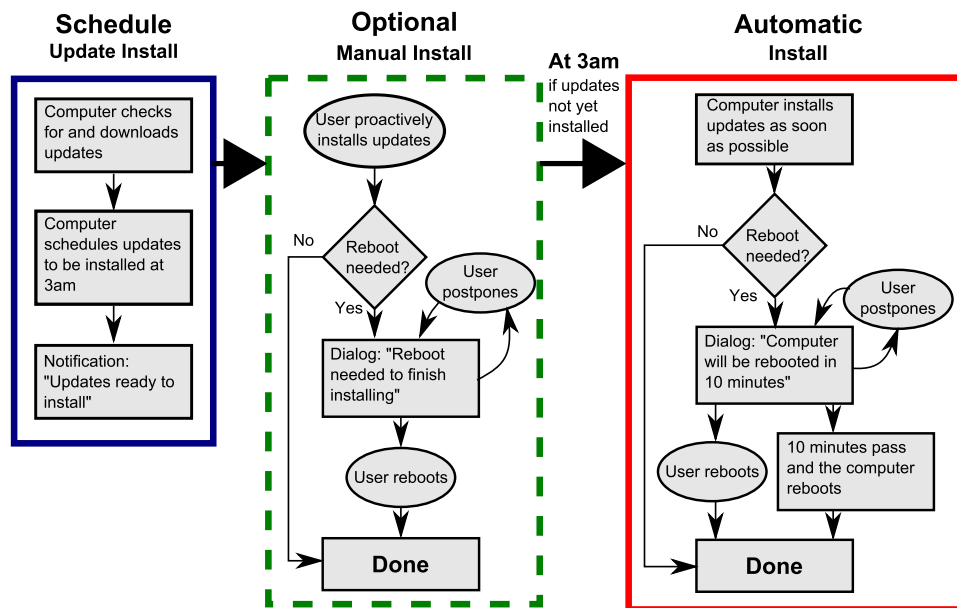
Schedule
Update Install

Computer checks for and downloads updates

Computer schedules updates to be installed at 3am

Notification: "Updates ready to install"

Optional
Manual Install

User proactively installs updates

No

Reboot needed?

Yes

User postpones

Dialog: "Reboot needed to finish installing"

User reboots

Done

At 3am
if updates not yet installed

Automatic
Install

Computer installs updates as soon as possible

No

Reboot needed?

Yes

User postpones

Dialog: "Computer will be rebooted in 10 minutes"

User reboots

10 minutes pass and the computer reboots

Done